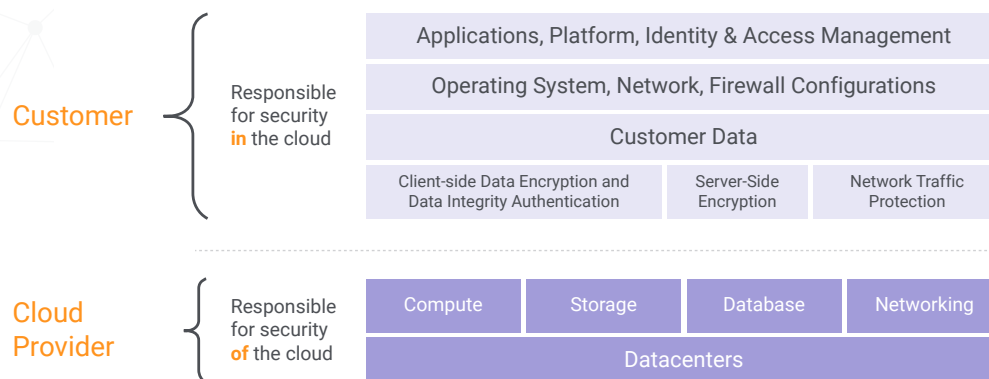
Customer

Responsible for security **in** the cloud

Applications, Platform, Identity & Access Management

Operating System, Network, Firewall Configurations

Customer Data

Client-side Data Encryption and Data Integrity Authentication

Server-Side Encryption

Network Traffic Protection

Cloud Provider

Responsible for security **of** the cloud

Compute

Storage

Database

Networking

Datacenters